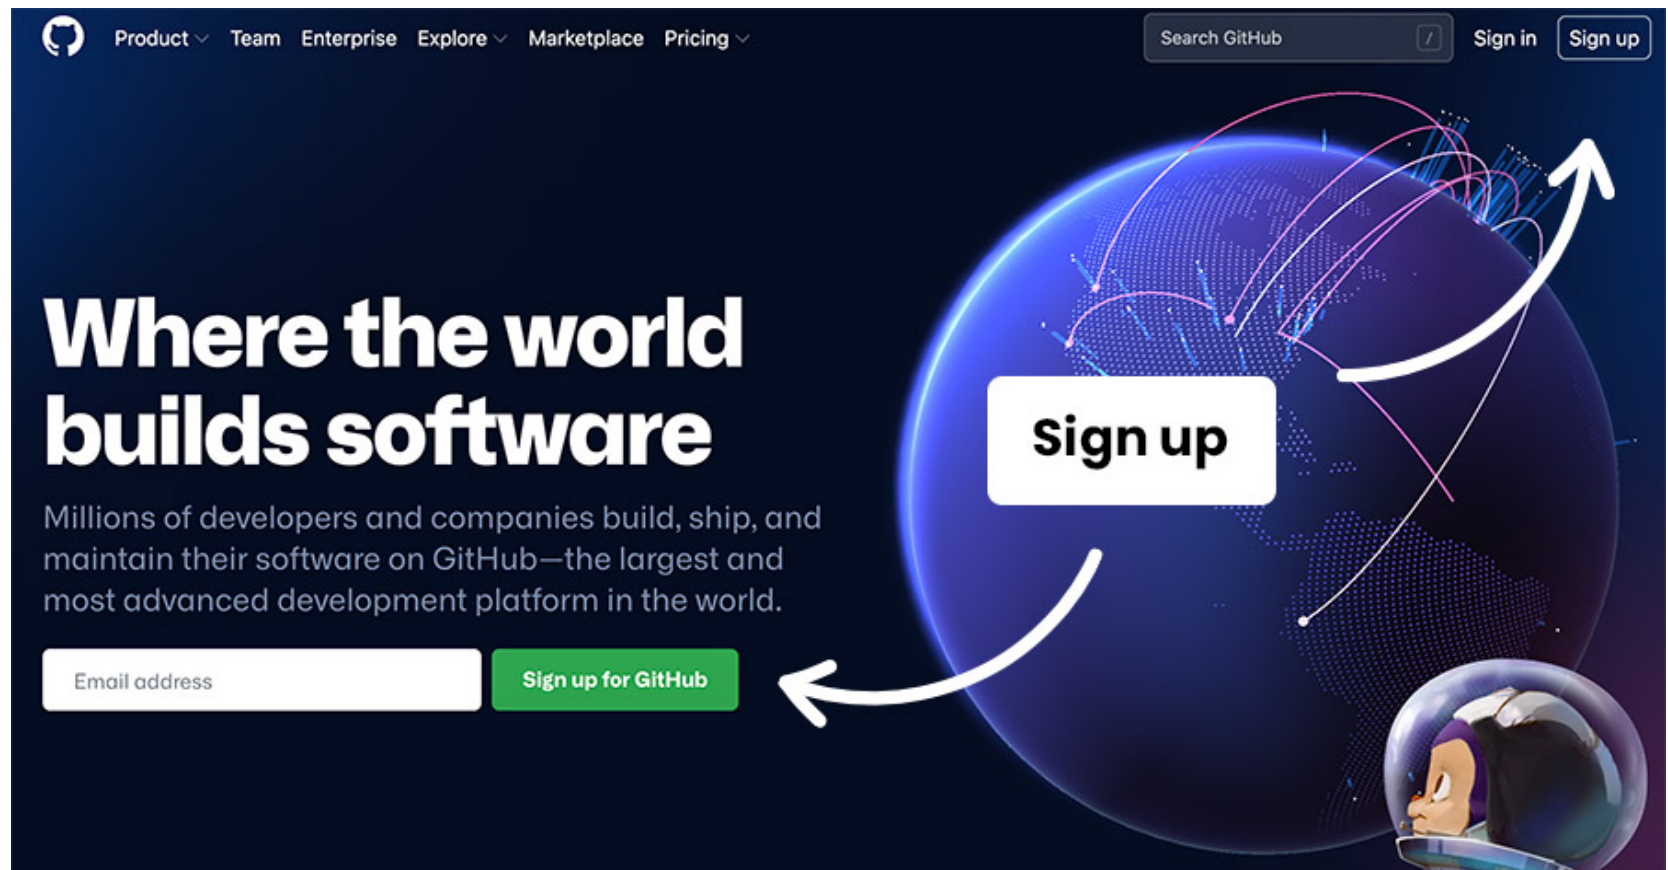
Product Team Enterprise Explore Marketplace Pricing

Search GitHub /

Sign in Sign up

Where the world builds software

Millions of developers and companies build, ship, and maintain their software on GitHub—the largest and most advanced development platform in the world.

Email address

Sign up for GitHub

Sign up